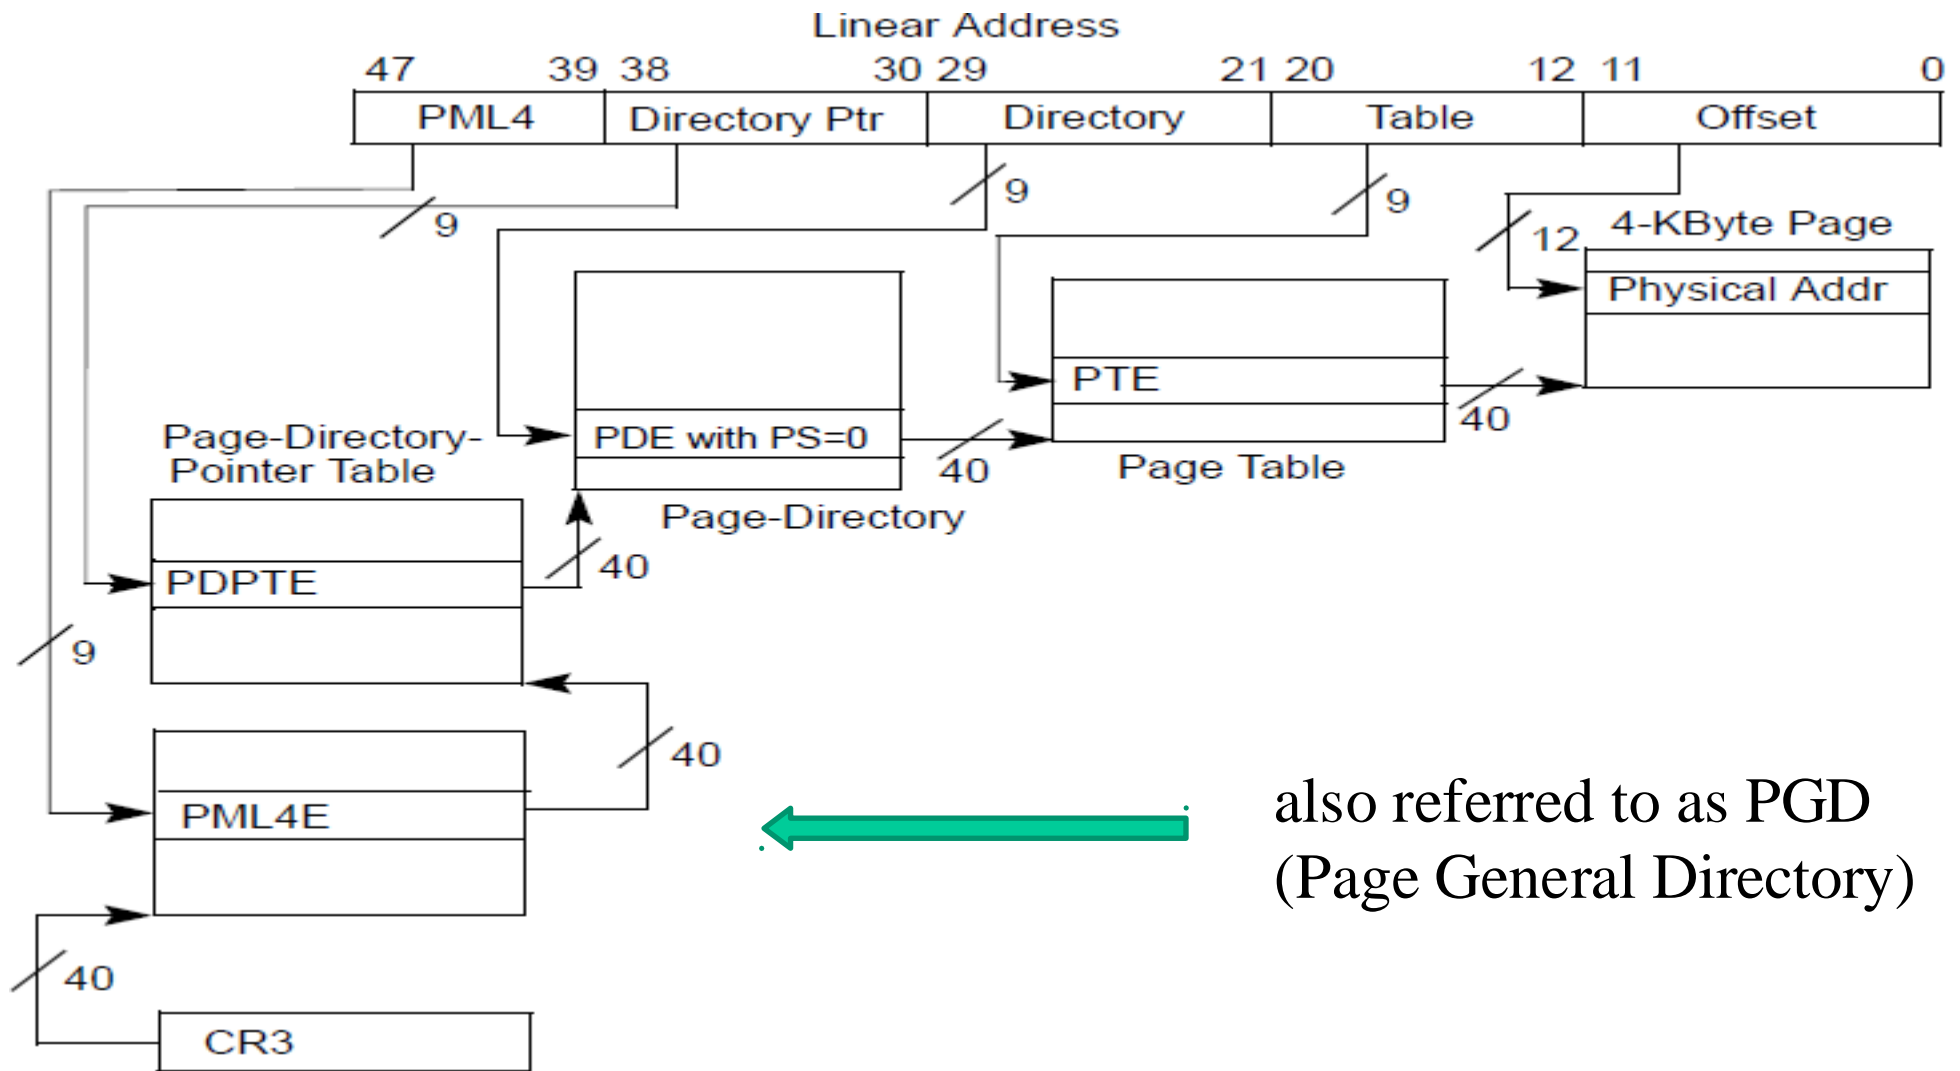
Linear Address

47 39 38 30 29 21 20 12 11 0

| PML4 | Directory Ptr | Directory | Table | Offset |
|---|---|---|---|---|

9
9
9
12
4-KByte Page
Physical Addr
PTE
40
PDE with PS=0
40
Page Table
Page-Directory-Pointer Table
Page-Directory
40
PDPTE
9
40
PML4E
40
CR3

also referred to as PGD (Page General Directory)